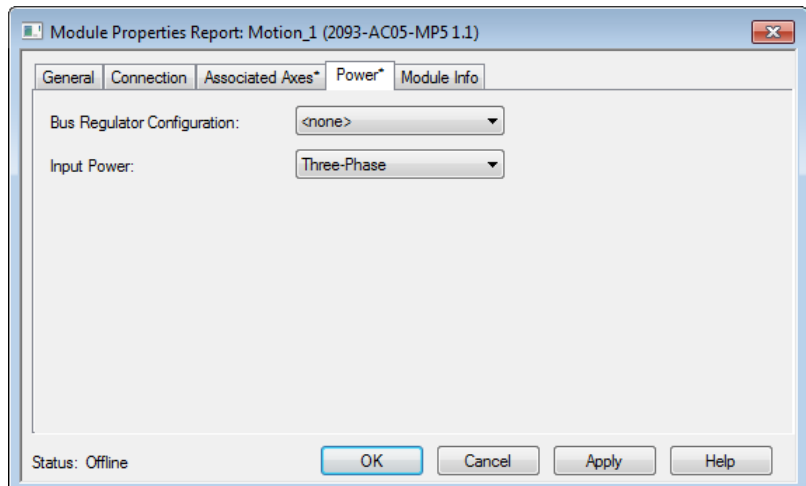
Module Properties Report: Motion_1 (2093-AC05-MP5 1.1)

General | Connection | Associated Axes* | Power* | Module Info

Bus Regulator Configuration: <none>

Input Power: Three-Phase

Status: Offline

OK | Cancel | Apply | Help